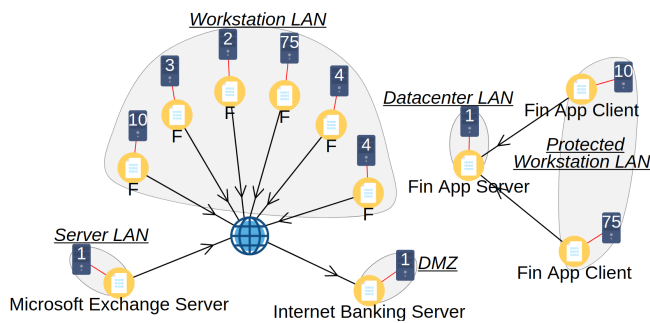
Workstation LAN

3
2
75
4
10
4
F
F
F
F
F
F

Server LAN
1
Microsoft Exchange Server

DMZ
1
Internet Banking Server

Datacenter LAN
1
Fin App Server

10
Fin App Client

Protected Workstation LAN

75
Fin App Client